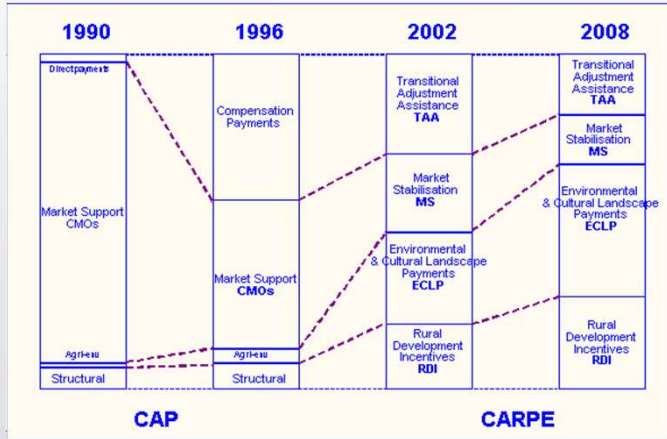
1990

1996

2002

2008

Directpayments

Market Support CMOs

Agri-env

Structural

Compensation Payments

Market Support CMOs

Agri-env

Structural

Transitional Adjustment Assistance TAA

Market Stabilisation MS

Environmental & Cultural Landscape Payments ECLP

Rural Development Incentives RDI

Transitional Adjustment Assistance TAA

Market Stabilisation MS

Environmental & Cultural Landscape Payments ECLP

Rural Development Incentives RDI

CAP

CARPE